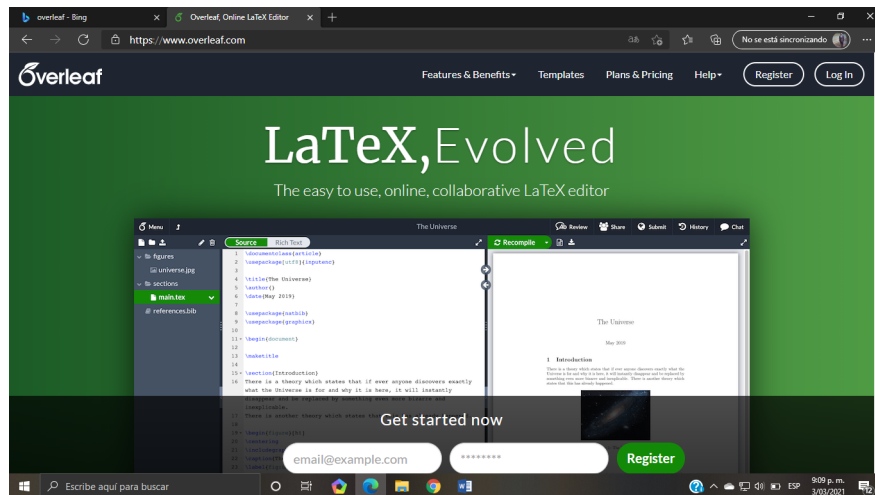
overleaf - Bing
Overleaf, Online LaTeX Editor
https://www.overleaf.com
No se está sincronizando

Overleaf
Features & Benefits
Templates
Plans & Pricing
Help
Register
Log In

LaTeX, Evolved
The easy to use, online, collaborative LaTeX editor

Menu
The Universe
Review
Share
Submit
History
Chat
figures
universe.jpg
sections
main.tex
references.bib
Source
Rich Text
Recompile

1 \documentclass{article}
2 \usepackage[utf8]{inputenc}
3
4 \title{The Universe}
5 \author{}
6 \date{May 2019}
7
8 \usepackage{natbib}
9 \usepackage{graphicx}
10
11 \begin{document}
12
13 \maketitle
14
15 \section{Introduction}
16 There is a theory which states that if ever anyone discovers exactly what the Universe is for and why it is here, it will instantly disappear and be replaced by something even more bizarre and inexplicable.
17 There is another theory which states that

The Universe
May 2019
1 Introduction
There is a theory which states that if ever anyone discovers exactly what the Universe is for and why it is here, it will instantly disappear and be replaced by something even more bizarre and inexplicable. There is another theory which states that this has already happened.

Get started now
email@example.com
********
Register

Escribe aquí para buscar
ESP
9:09 p. m.
3/03/2021